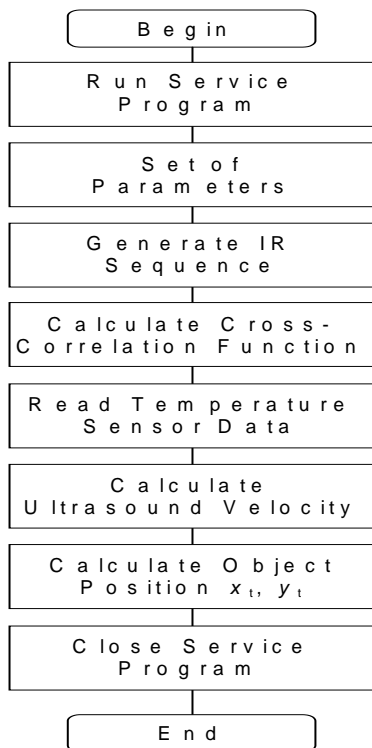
Begin

Run Service Program

Set of Parameters

Generate IR Sequence

Calculate Cross-Correlation Function

Read Temperature Sensor Data

Calculate Ultrasound Velocity

Calculate Object Position $x_t$, $y_t$

Close Service Program

End